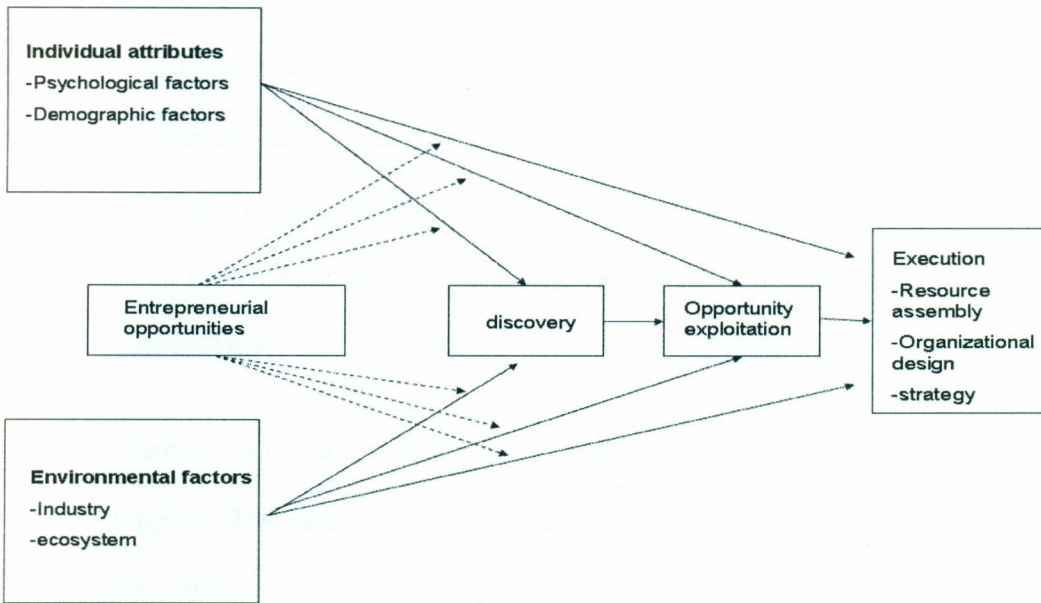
Individual attributes
-Psychological factors
-Demographic factors

Entrepreneurial opportunities

discovery

Opportunity exploitation

Execution
-Resource assembly
-Organizational design
-strategy

Environmental factors
-Industry
-ecosystem